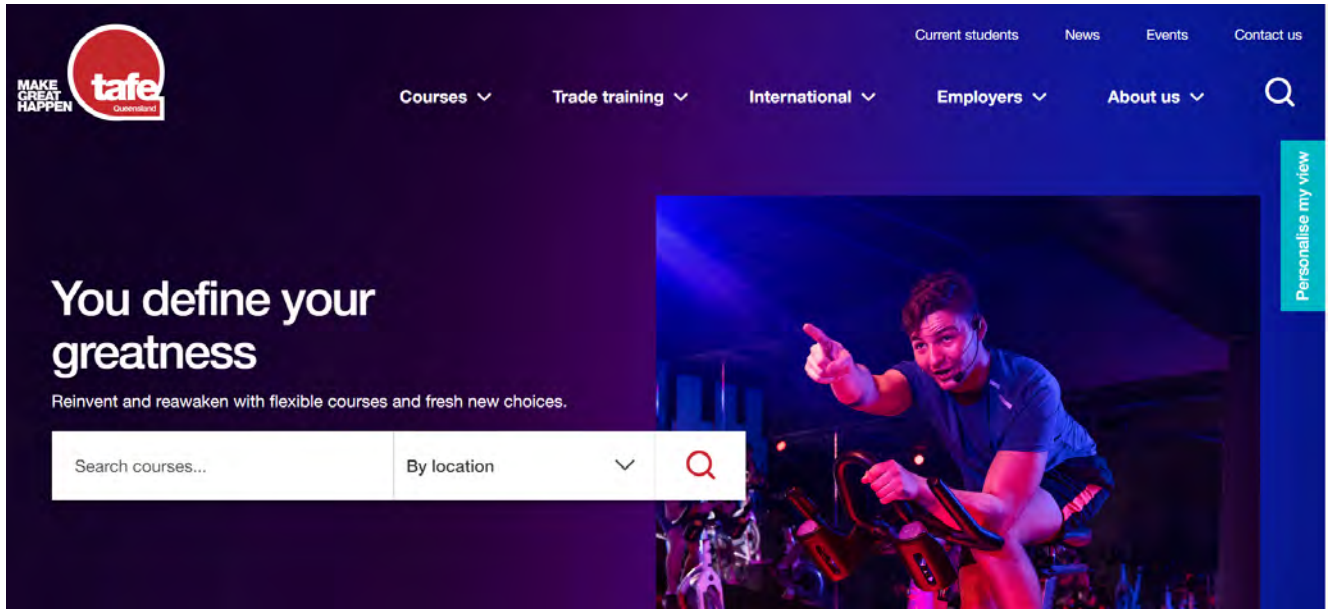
MAKE GREAT HAPPEN tafe Queensland

Current students News Events Contact us

Courses Trade training International Employers About us

Personalise my view

You define your greatness

Reinvent and reawaken with flexible courses and fresh new choices.

Search courses...

By location